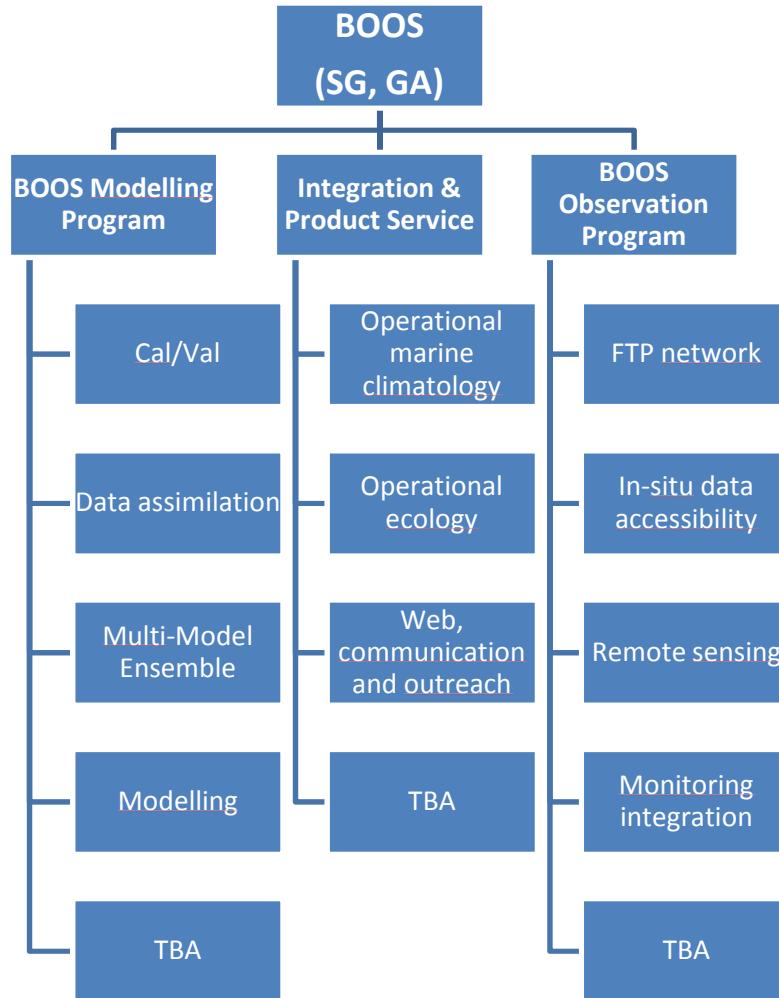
BOOS (SG, GA)

BOOS Modelling Program

Cal/Val

Data assimilation

Multi-Model Ensemble

Modelling

TBA

Integration & Product Service

Operational marine climatology

Operational ecology

Web, communication and outreach

TBA

BOOS Observation Program

FTP network

In-situ data accessibility

Remote sensing

Monitoring integration

TBA